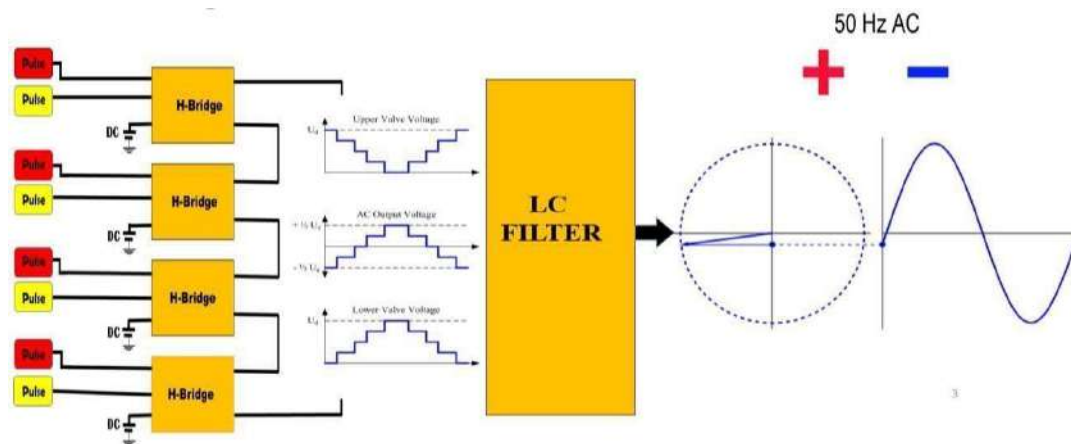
50 Hz AC

+ -

Pulse
Pulse
H-Bridge
DC
Pulse
Pulse
H-Bridge
DC
Pulse
Pulse
H-Bridge
DC
Pulse
Pulse
H-Bridge
DC

Upper Valve Voltage
$U_d$
AC Output Voltage
$+\frac{1}{2}U_d$
$-\frac{1}{2}U_d$
Lower Valve Voltage
$U_d$

LC FILTER

3